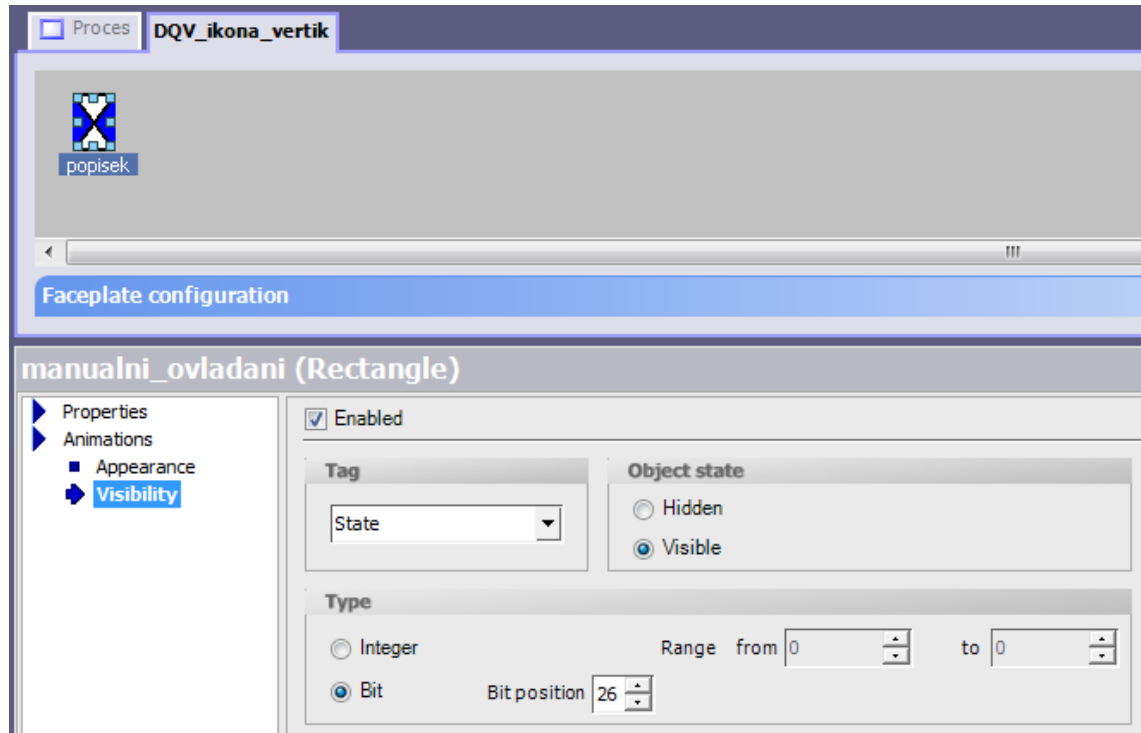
Proces
DQV_ikona_vertik

popisek

III

Faceplate configuration

manualni_ovladani (Rectangle)

Properties
Animations
Appearance
Visibility

Enabled

Tag
State

Object state
Hidden
Visible

Type
Integer
Range from 0 to 0
Bit
Bit position 26